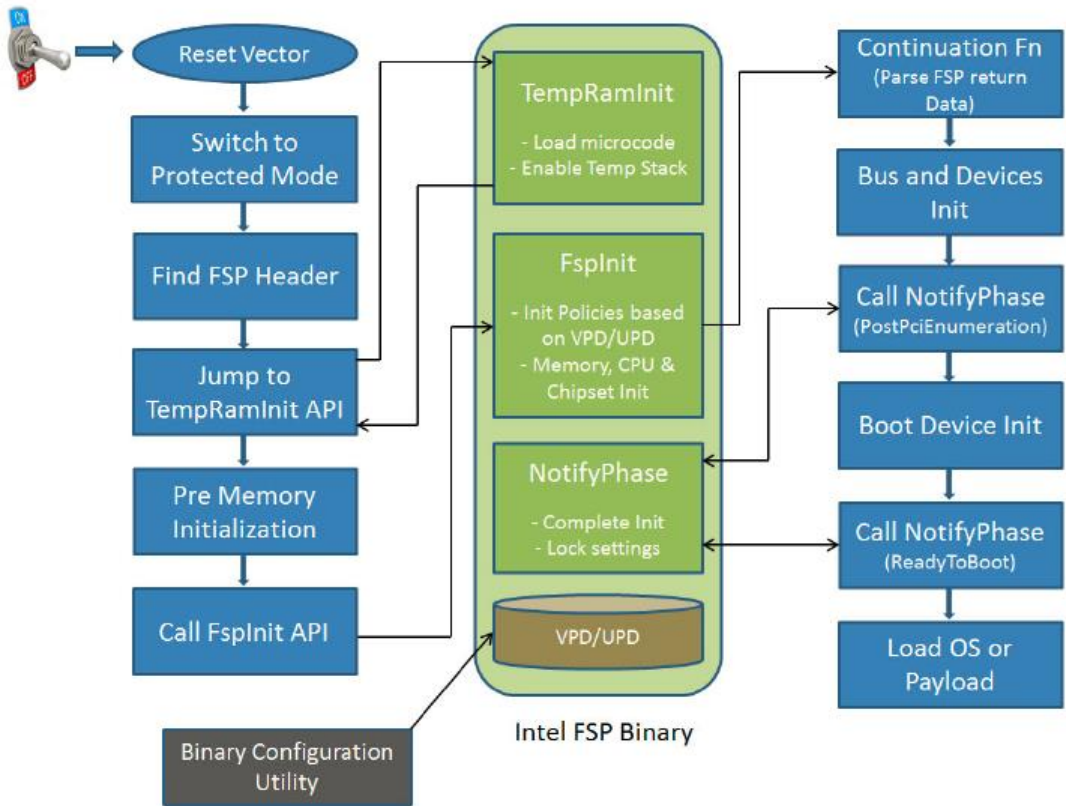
ON

OFF

Reset Vector

Switch to Protected Mode

Find FSP Header

Jump to TempRamInit API

Pre Memory Initialization

Call FspInit API

TempRamInit

- Load microcode
- Enable Temp Stack

FspInit

- Init Policies based on VPD/UPD
- Memory, CPU & Chipset Init

NotifyPhase

- Complete Init
- Lock settings

VPD/UPD

Intel FSP Binary

Binary Configuration Utility

Continuation Fn (Parse FSP return Data)

Bus and Devices Init

Call NotifyPhase (PostPciEnumeration)

Boot Device Init

Call NotifyPhase (ReadyToBoot)

Load OS or Payload